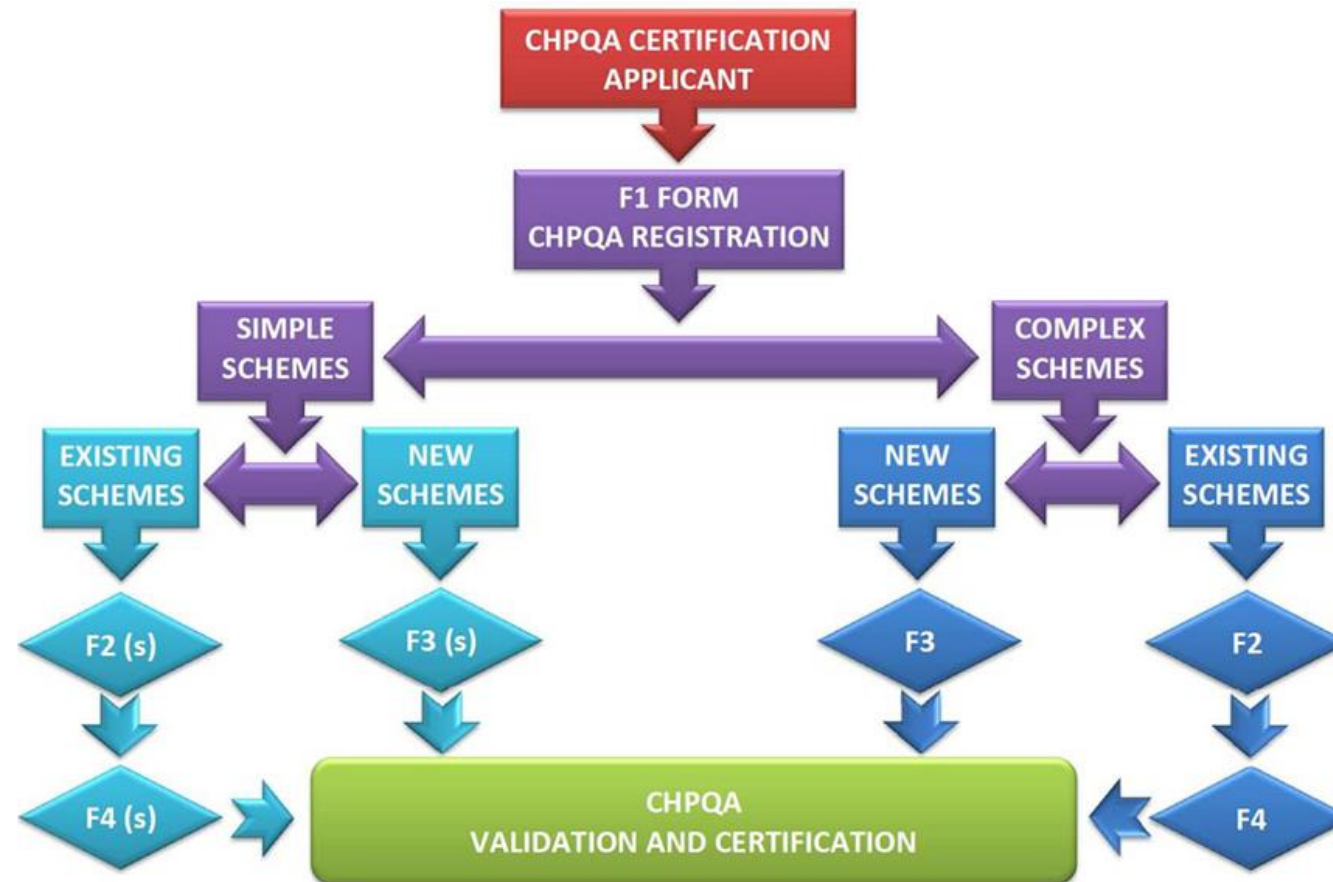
CHPQA CERTIFICATION APPLICANT

F1 FORM CHPQA REGISTRATION

SIMPLE SCHEMES

COMPLEX SCHEMES

EXISTING SCHEMES

NEW SCHEMES

NEW SCHEMES

EXISTING SCHEMES

F2 (s)

F3 (s)

F3

F2

F4 (s)

CHPQA VALIDATION AND CERTIFICATION

F4